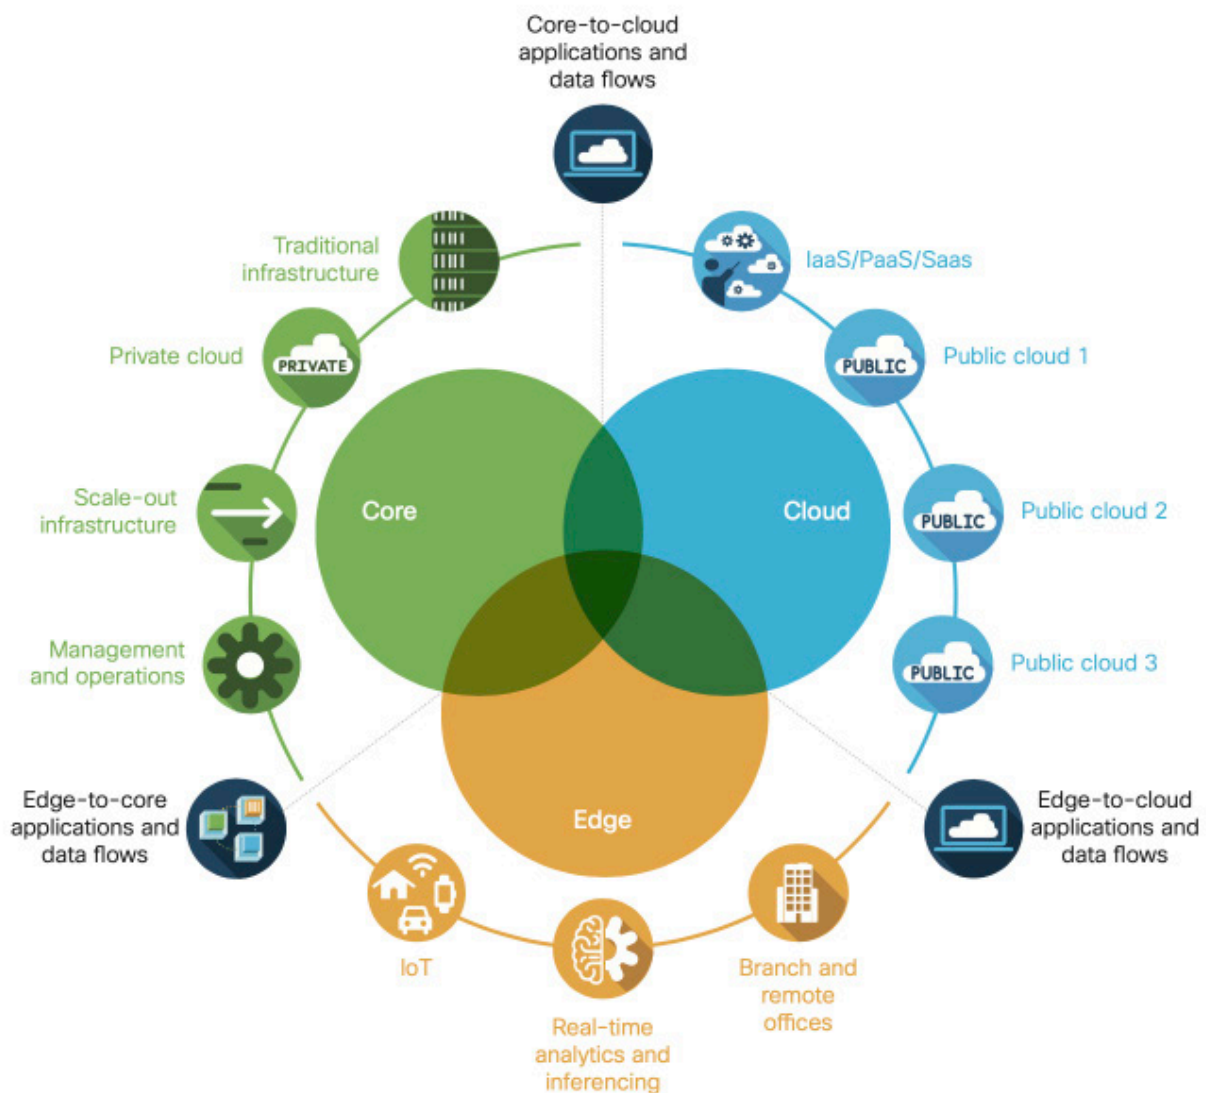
Core-to-cloud applications and data flows

Traditional infrastructure

IaaS/PaaS/Saas

Private cloud

PRIVATE

PUBLIC

Public cloud 1

Scale-out infrastructure

Core

Cloud

PUBLIC

Public cloud 2

Management and operations

PUBLIC

Public cloud 3

Edge-to-core applications and data flows

Edge

Edge-to-cloud applications and data flows

IoT

Branch and remote offices

Real-time analytics and inferencing